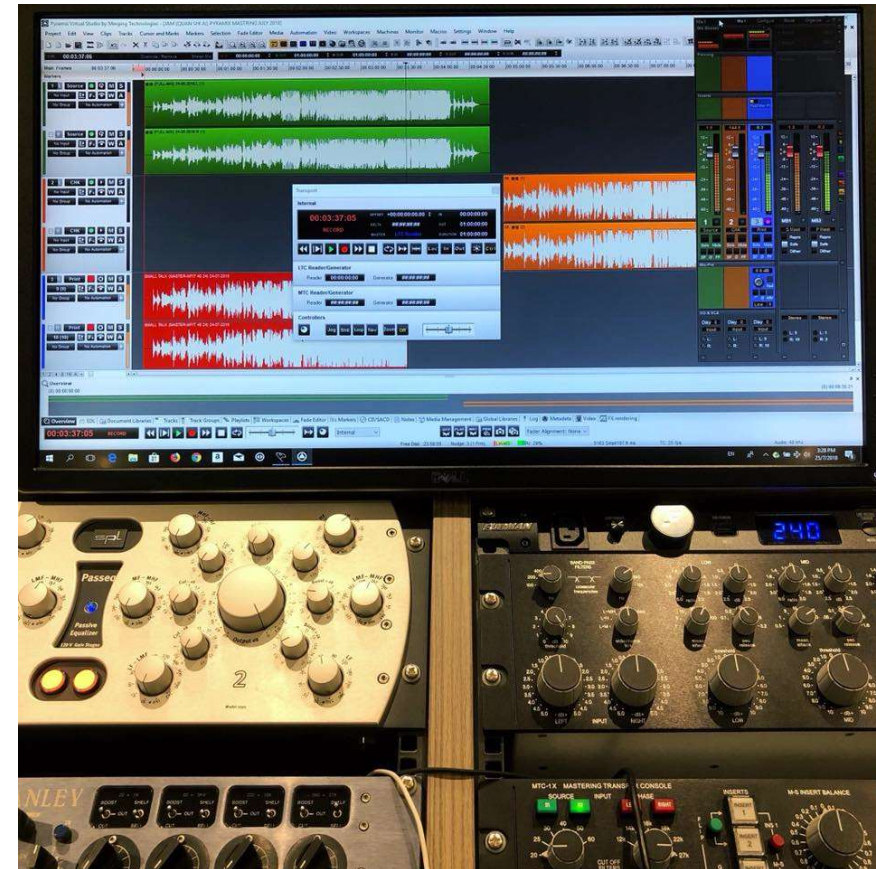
Pyramix Virtual Studio by Merging Technologies

Project Edit View Clips Tracks Cursor and Marks Markers Selection Fade Editor Media Automation Video Workspaces Machines Monitor Macros Settings Window Help

Transport

Internal

00:03:37:05

RECORD

LTC Reader/Generator

MTC Reader/Generator

Controllers

Overview

00:03:37:05 RECORD

Internal

Source

Source

CHK

CHK

Print

Print

Passeq

Passive Equalizer

2

spl

240

INPUT

LEFT

RIGHT

LOW

MID

MTC-1X MASTERING TRANSFER CONSOLE

SOURCE INPUT PHASE

INSERTS

M-S INSERT BALANCE

LEFT RIGHT

CUT OFF

BOOST SHELF

OUT

NLEY

DELL

3:28 PM

25/7/2018